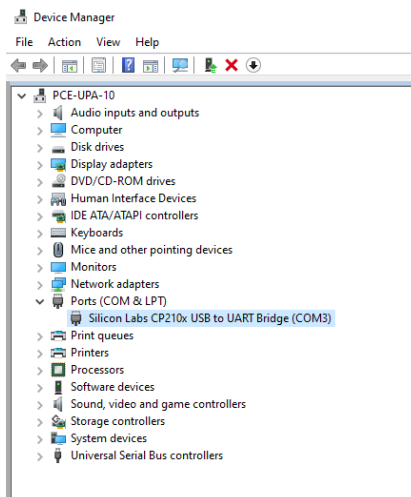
Device Manager

File Action View Help

PCE-UPA-10
Audio inputs and outputs
Computer
Disk drives
Display adapters
DVD/CD-ROM drives
Human Interface Devices
IDE ATA/ATAPI controllers
Keyboards
Mice and other pointing devices
Monitors
Network adapters
Ports (COM & LPT)
Silicon Labs CP210x USB to UART Bridge (COM3)
Print queues
Printers
Processors
Software devices
Sound, video and game controllers
Storage controllers
System devices
Universal Serial Bus controllers